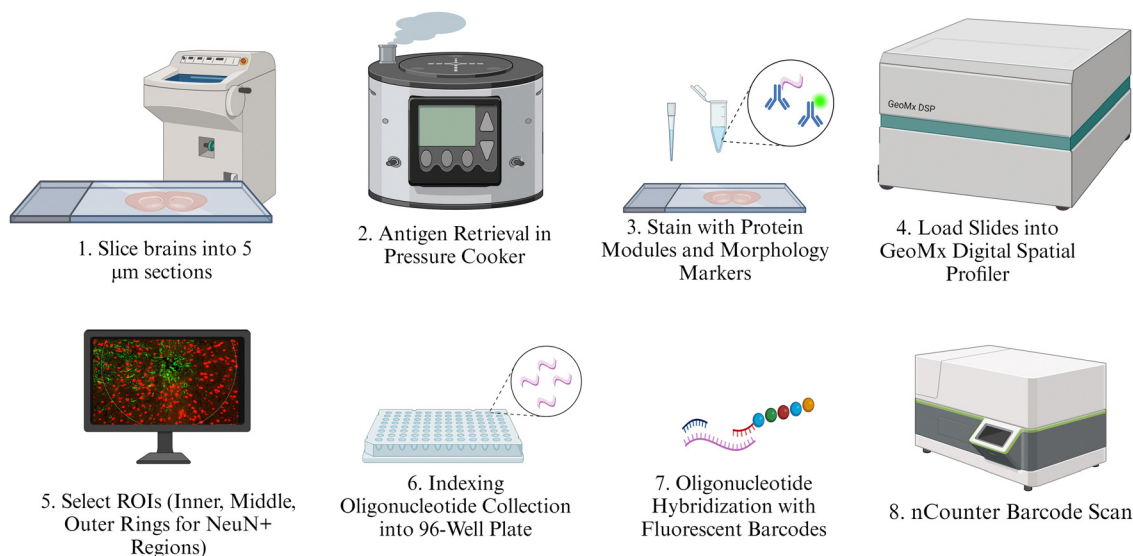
1. Slice brains into 5 µm sections

2. Antigen Retrieval in Pressure Cooker

3. Stain with Protein Modules and Morphology Markers

GeoMx DSP

4. Load Slides into GeoMx Digital Spatial Profiler

5. Select ROIs (Inner, Middle, Outer Rings for NeuN+ Regions)

6. Indexing Oligonucleotide Collection into 96-Well Plate

7. Oligonucleotide Hybridization with Fluorescent Barcodes

8. nCounter Barcode Scan